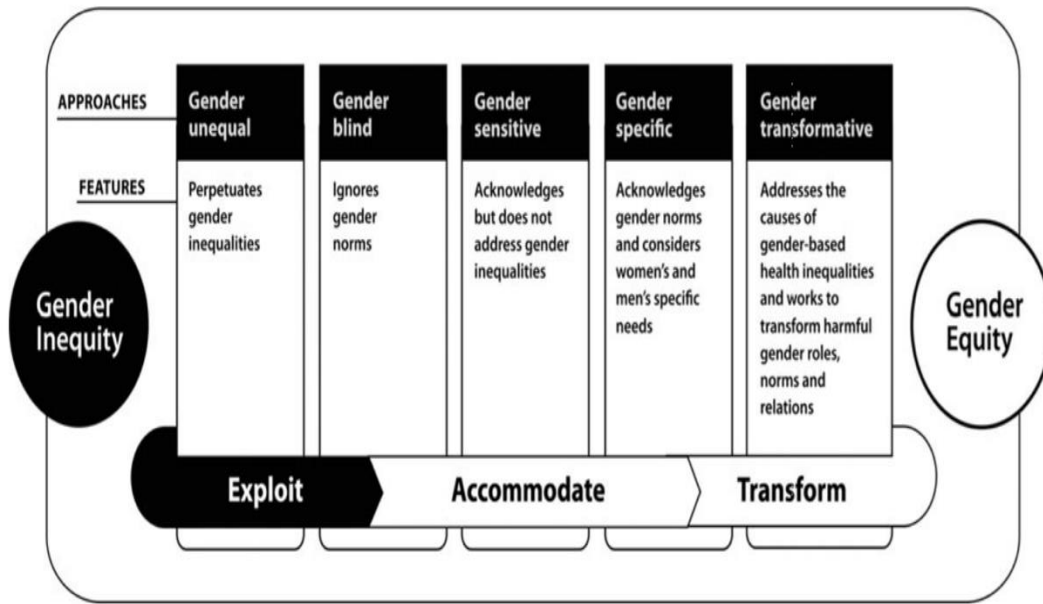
APPROACHES

FEATURES

Gender Inequity

| Gender unequal | Gender blind | Gender sensitive | Gender specific | Gender transformative |
|---|---|---|---|---|
| Perpetuates gender inequalities | Ignores gender norms | Acknowledges but does not address gender inequalities | Acknowledges gender norms and considers women's and men's specific needs | Addresses the causes of gender-based health inequalities and works to transform harmful gender roles, norms and relations |

Gender Equity

Exploit

Accommodate

Transform